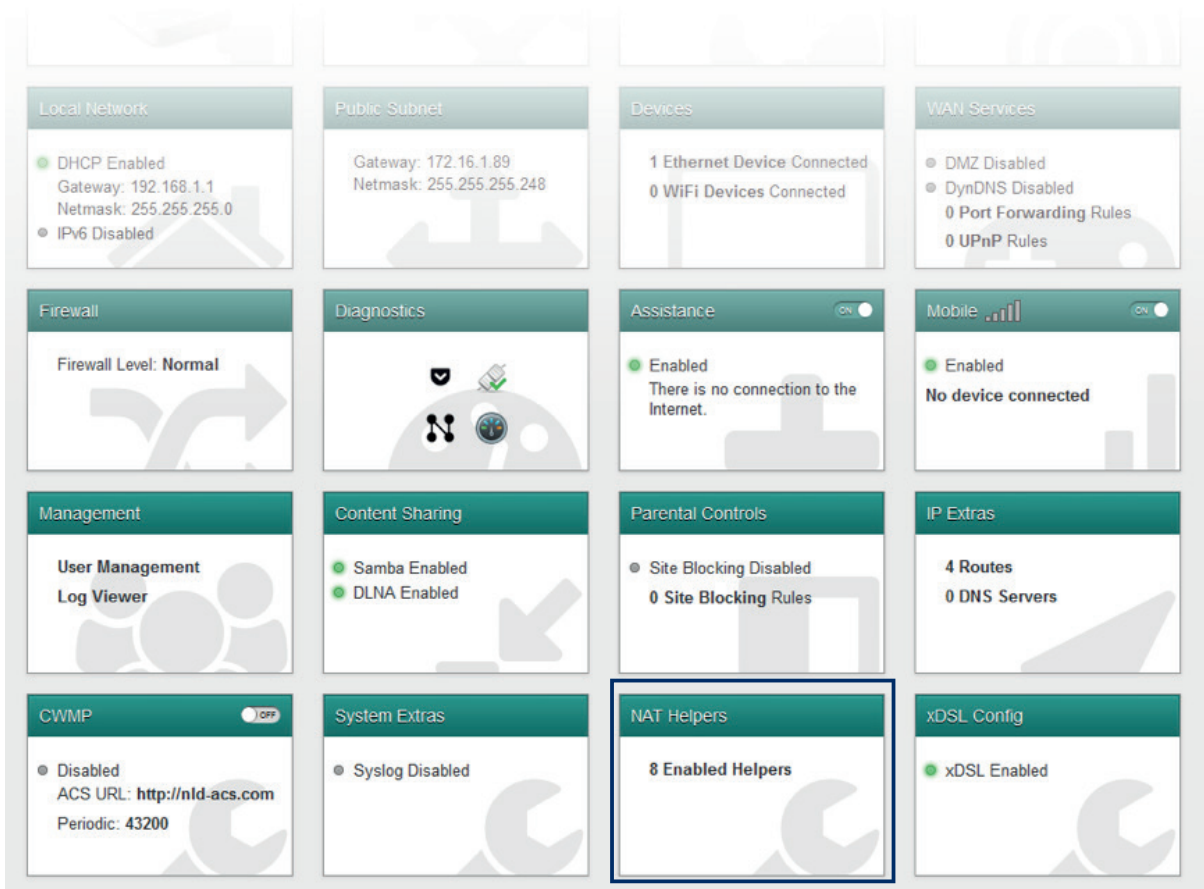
Local Network

DHCP Enabled
Gateway: 192.168.1.1
Netmask: 255.255.255.0
IPv6 Disabled

Public Subnet

Gateway: 172.16.1.89
Netmask: 255.255.255.248

Devices

1 Ethernet Device Connected
0 WiFi Devices Connected

WAN Services

DMZ Disabled
DynDNS Disabled
0 Port Forwarding Rules
0 UPnP Rules

Firewall

Firewall Level: Normal

Diagnostics

Assistance ON

Enabled
There is no connection to the Internet.

Mobile ON

Enabled
No device connected

Management

User Management
Log Viewer

Content Sharing

Samba Enabled
DLNA Enabled

Parental Controls

Site Blocking Disabled
0 Site Blocking Rules

IP Extras

4 Routes
0 DNS Servers

CWMP OFF

Disabled
ACS URL: http://nld-acs.com
Periodic: 43200

System Extras

Syslog Disabled

NAT Helpers

8 Enabled Helpers

xDSL Config

xDSL Enabled